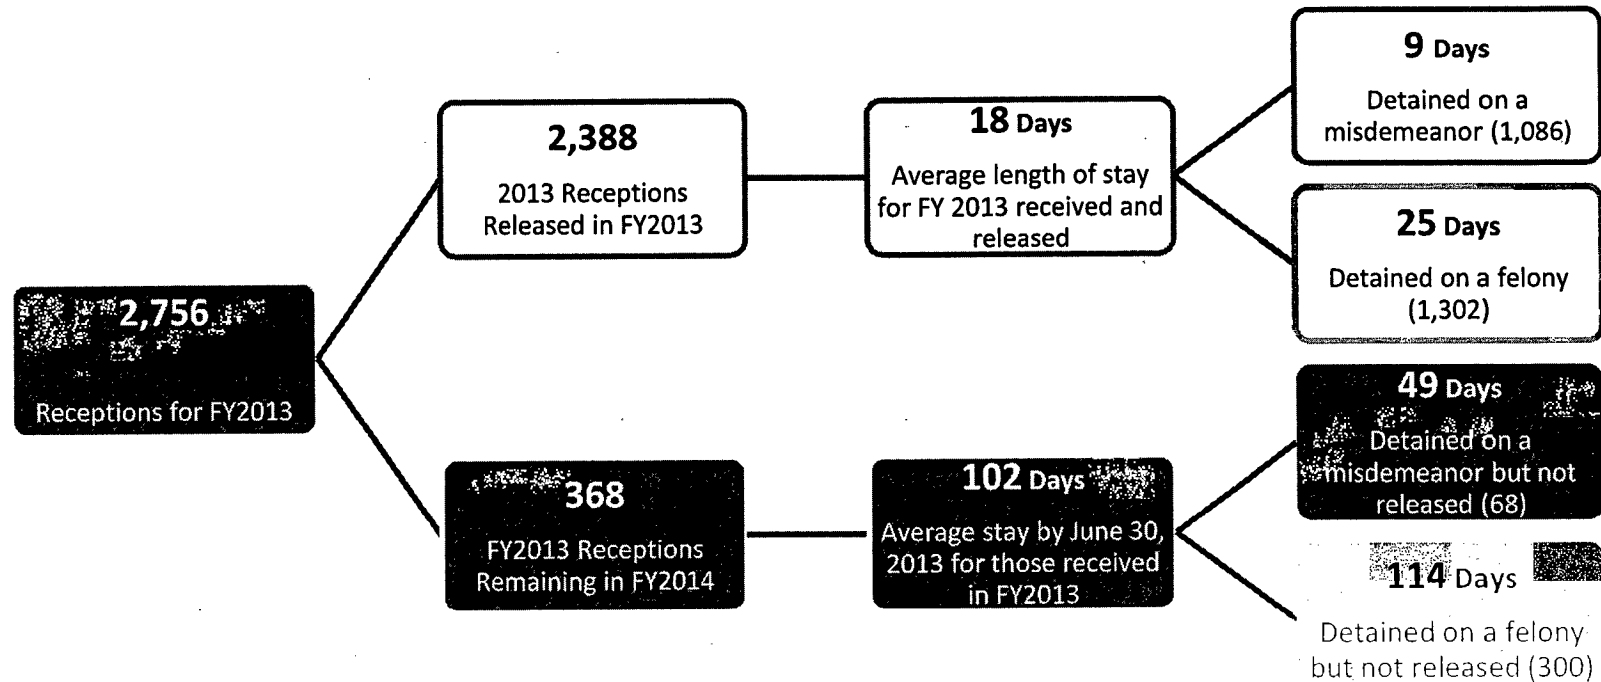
2,756

Receptions for FY2013

2,388

2013 Receptions Released in FY2013

18 Days

Average length of stay for FY 2013 received and released

9 Days

Detained on a misdemeanor (1,086)

25 Days

Detained on a felony (1,302)

368

FY2013 Receptions Remaining in FY2014

102 Days

Average stay by June 30, 2013 for those received in FY2013

49 Days

Detained on a misdemeanor but not released (68)

114 Days

Detained on a felony but not released (300)